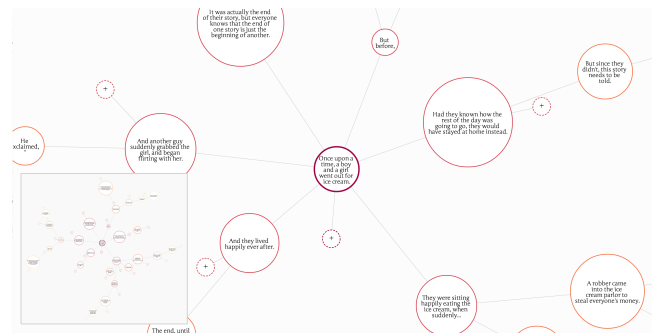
It was actually the end of their story, but everyone knows that the end of one story is just the beginning of another.

But before,

But since they didn't, this story needs to be told.

+

He exclaimed,

And another guy suddenly grabbed the girl, and began flirting with her.

Had they known how the rest of the day was going to go, they would have stayed at home instead.

+

Once upon a time, a boy and a girl went out for ice cream.

+

And they lived happily ever after.

+

A robber came into the ice cream parlor to steal everyone's money.

They were sitting happily eating the ice cream, when suddenly...

The end, until